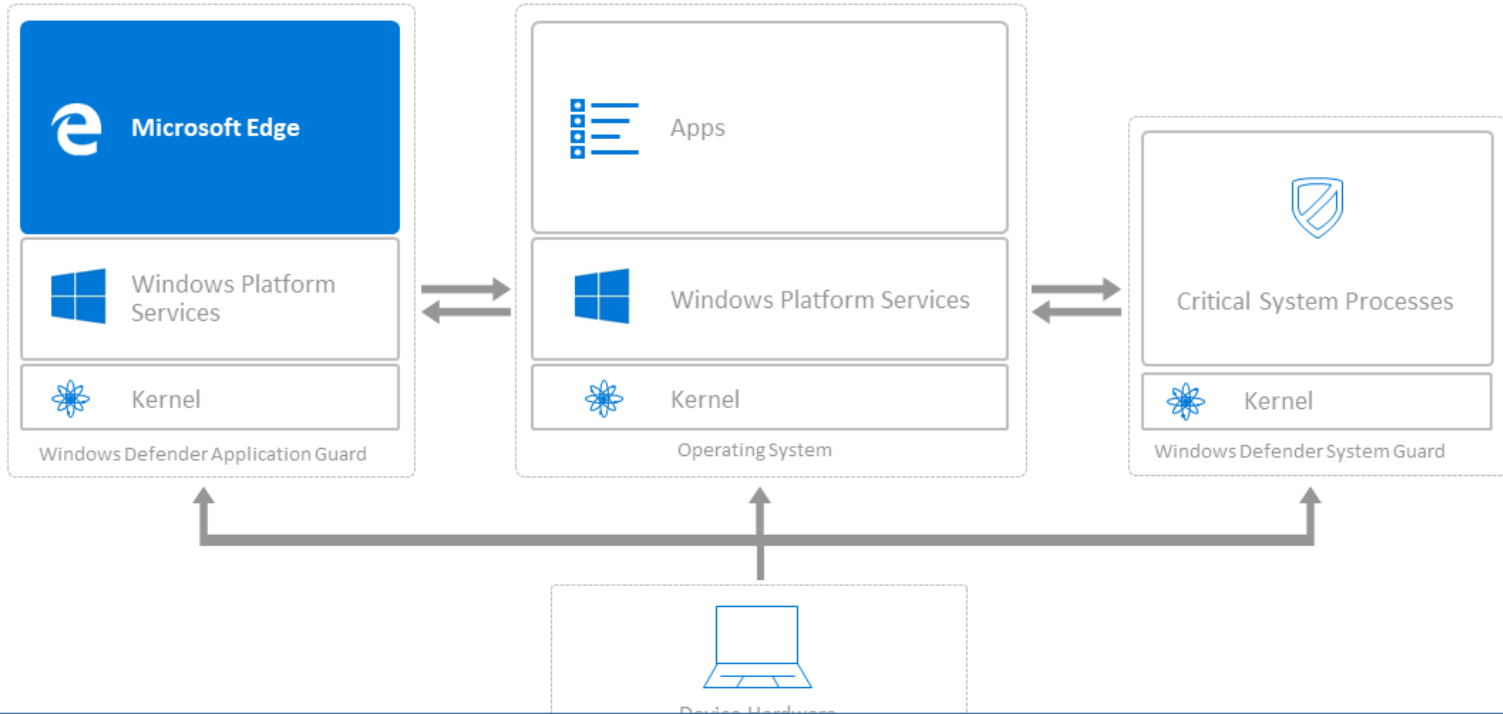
Microsoft Edge

Windows Platform Services

Kernel

Windows Defender Application Guard

Apps

Windows Platform Services

Kernel

Operating System

Critical System Processes

Kernel

Windows Defender System Guard

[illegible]